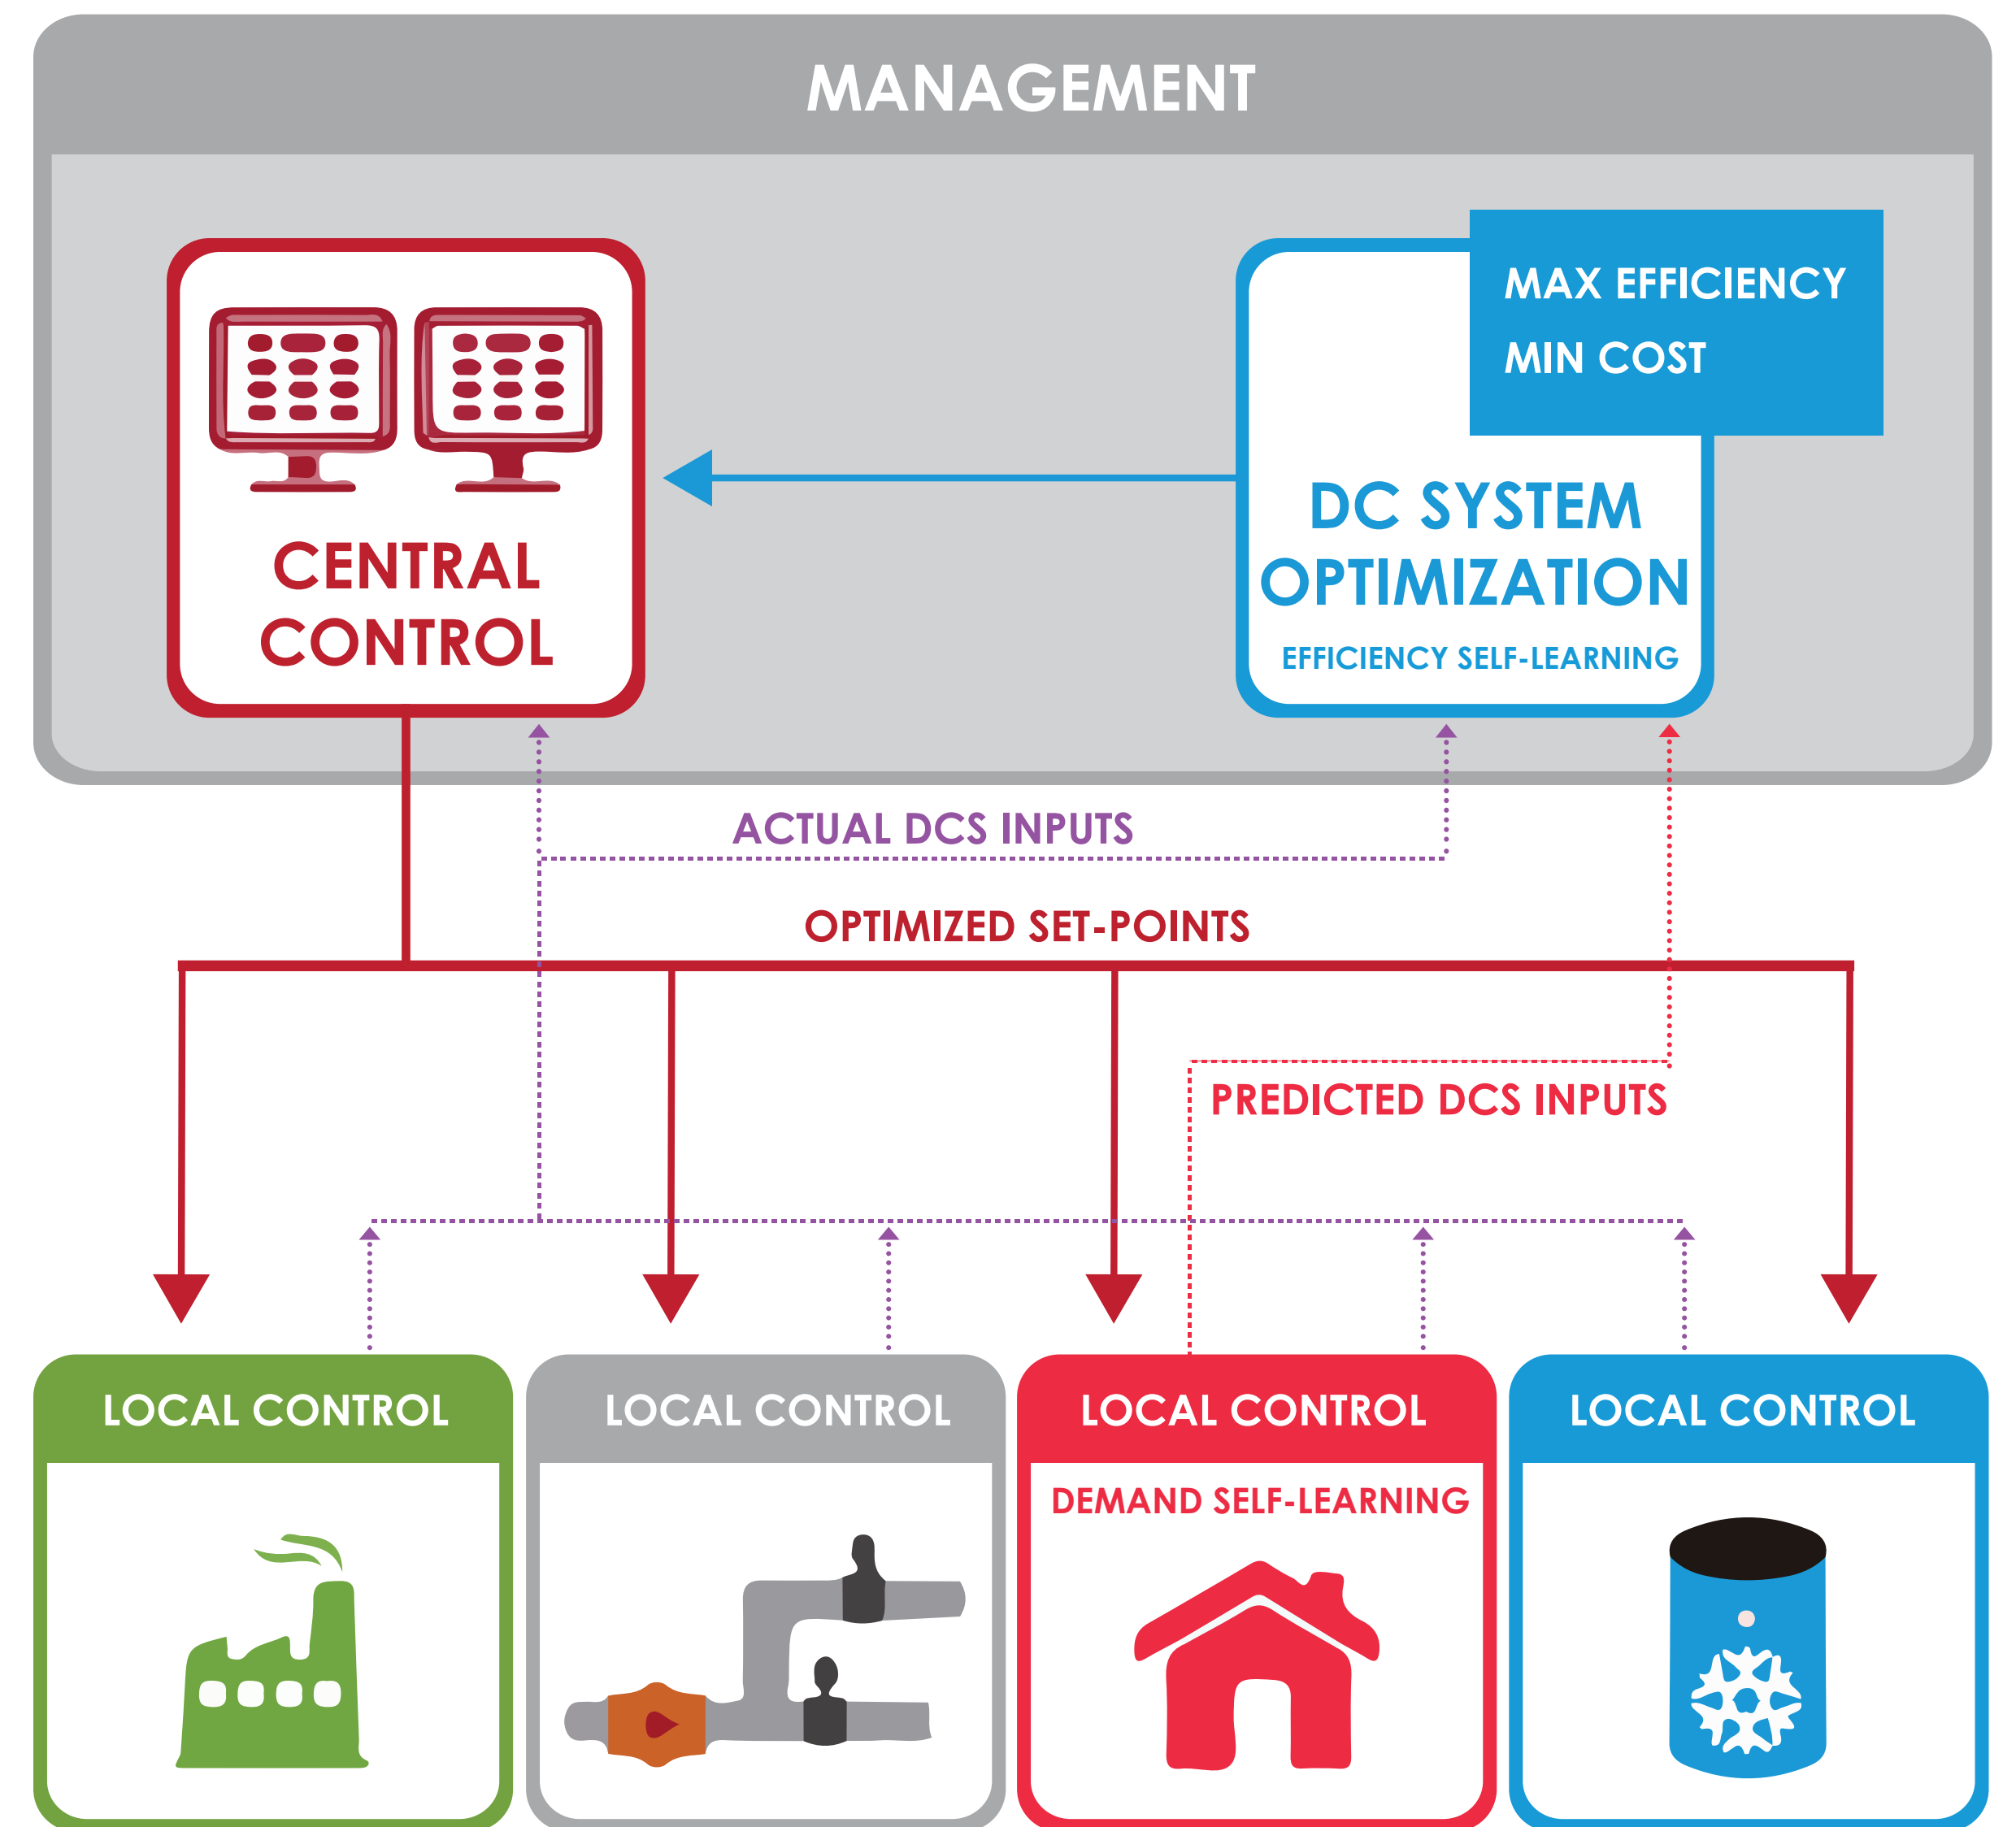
MANAGEMENT

CENTRAL CONTROL

MAX EFFICIENCY
MIN COST

DC SYSTEM OPTIMIZATION
EFFICIENCY SELF-LEARNING

ACTUAL DCS INPUTS

OPTIMIZED SET-POINTS

PREDICTED DCS INPUTS

LOCAL CONTROL

LOCAL CONTROL

LOCAL CONTROL
DEMAND SELF-LEARNING

LOCAL CONTROL